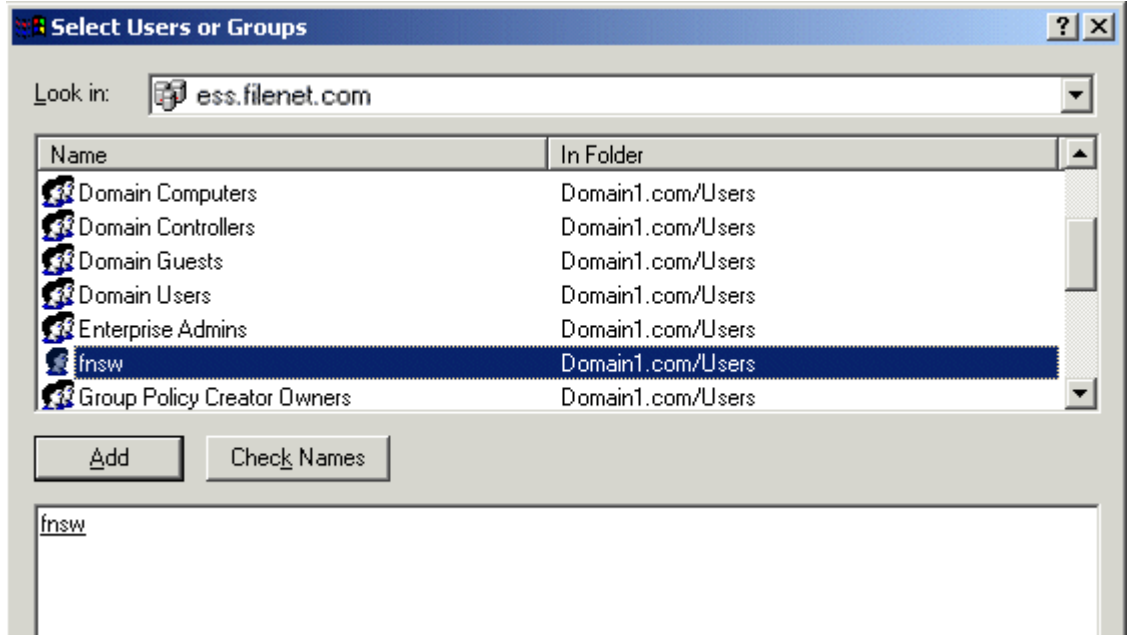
Select Users or Groups

? X

Look in: ess.filenet.com

| Name | In Folder |
|---|---|
| Domain Computers | Domain1.com/Users |
| Domain Controllers | Domain1.com/Users |
| Domain Guests | Domain1.com/Users |
| Domain Users | Domain1.com/Users |
| Enterprise Admins | Domain1.com/Users |
| fnsw | Domain1.com/Users |
| Group Policy Creator Owners | Domain1.com/Users |

Add

Check Names

fnsw